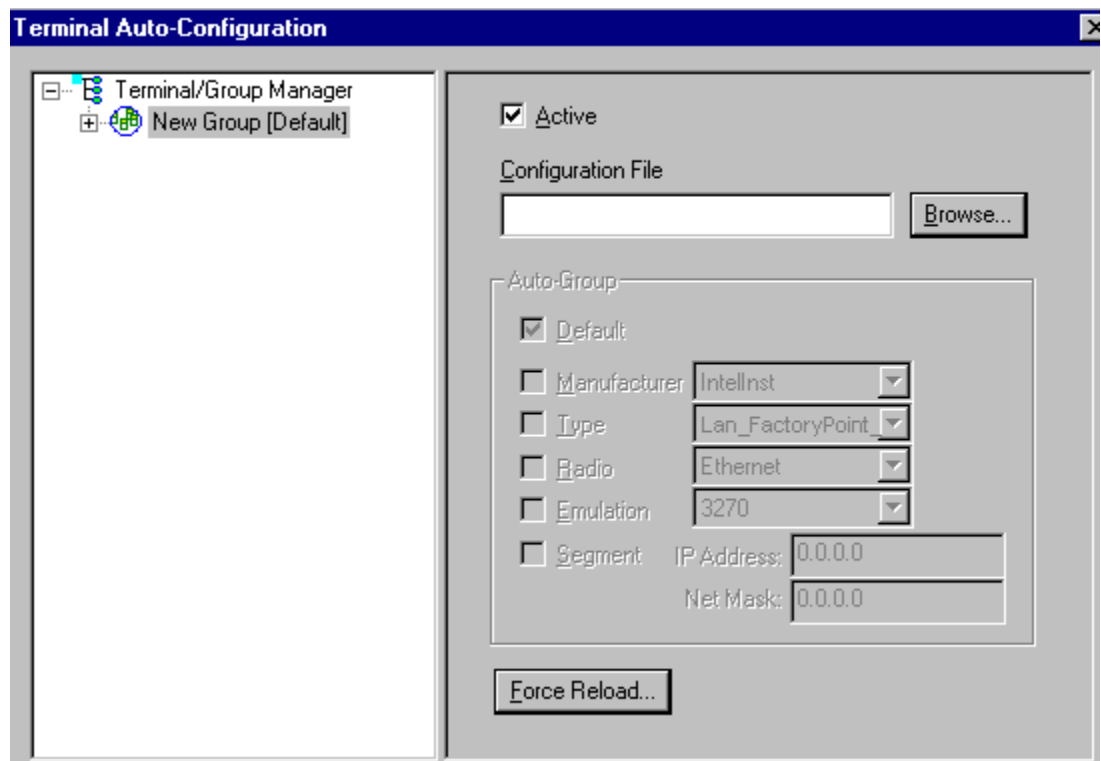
Terminal Auto-Configuration

Terminal/Group Manager
New Group [Default]

Active

Configuration File

Browse...

Auto-Group

Default

Manufacturer IntelInst

Type Lan_FactoryPoint_

Radio Ethernet

Emulation 3270

Segment IP Address: 0.0.0.0

Net Mask: 0.0.0.0

Force Reload...